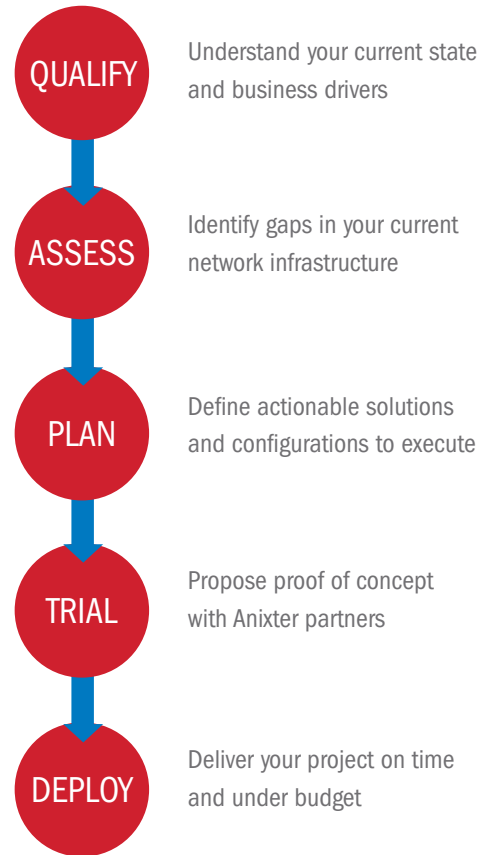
QUALIFY

Understand your current state and business drivers

ASSESS

Identify gaps in your current network infrastructure

PLAN

Define actionable solutions and configurations to execute

TRIAL

Propose proof of concept with Anixter partners

DEPLOY

Deliver your project on time and under budget